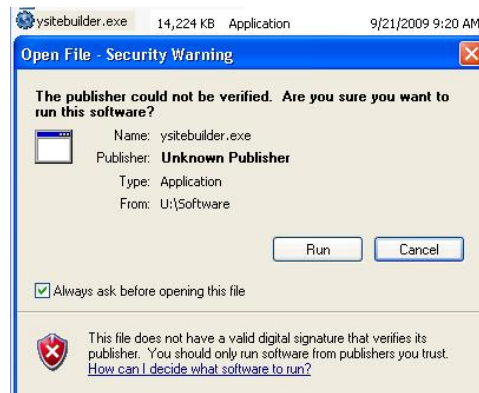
ysitebuilder.exe 14,224 KB Application 9/21/2009 9:20 AM

Open File - Security Warning

The publisher could not be verified. Are you sure you want to run this software?

Name: ysitebuilder.exe
Publisher: Unknown Publisher
Type: Application
From: U:\Software

Run Cancel

Always ask before opening this file

This file does not have a valid digital signature that verifies its publisher. You should only run software from publishers you trust.
How can I decide what software to run?